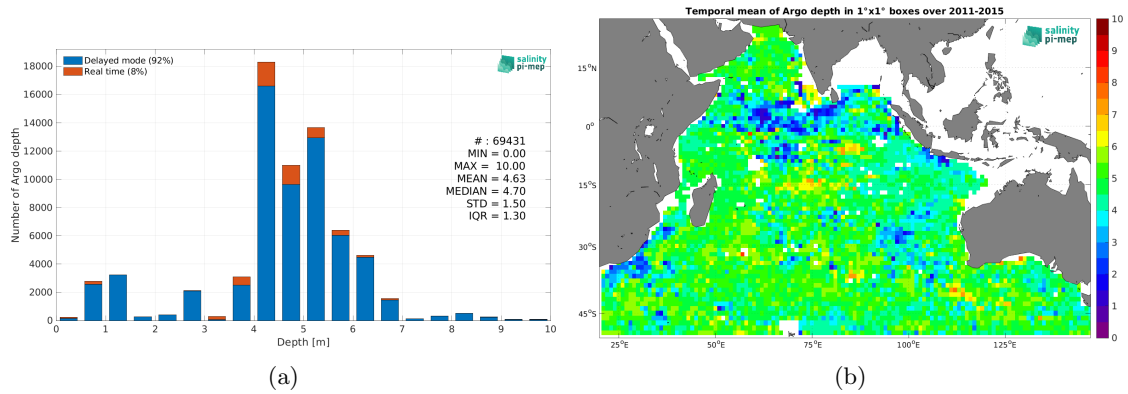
Delayed mode (92%)
Real time (8%)

salinity pi-mep

18000
16000
14000
12000
10000
8000
6000
4000
2000
0

Number of Argo depth

0 1 2 3 4 5 6 7 8 9 10

Depth [m]

# : 69431
MIN = 0.00
MAX = 10.00
MEAN = 4.63
MEDIAN = 4.70
STD = 1.50
IQR = 1.30

(a)

Temporal mean of Argo depth in 1°x1° boxes over 2011-2015

salinity pi-mep

15°N
0°
15°S
30°S
45°S

25°E 50°E 75°E 100°E 125°E

10
9
8
7
6
5
4
3
2
1
0

(b)